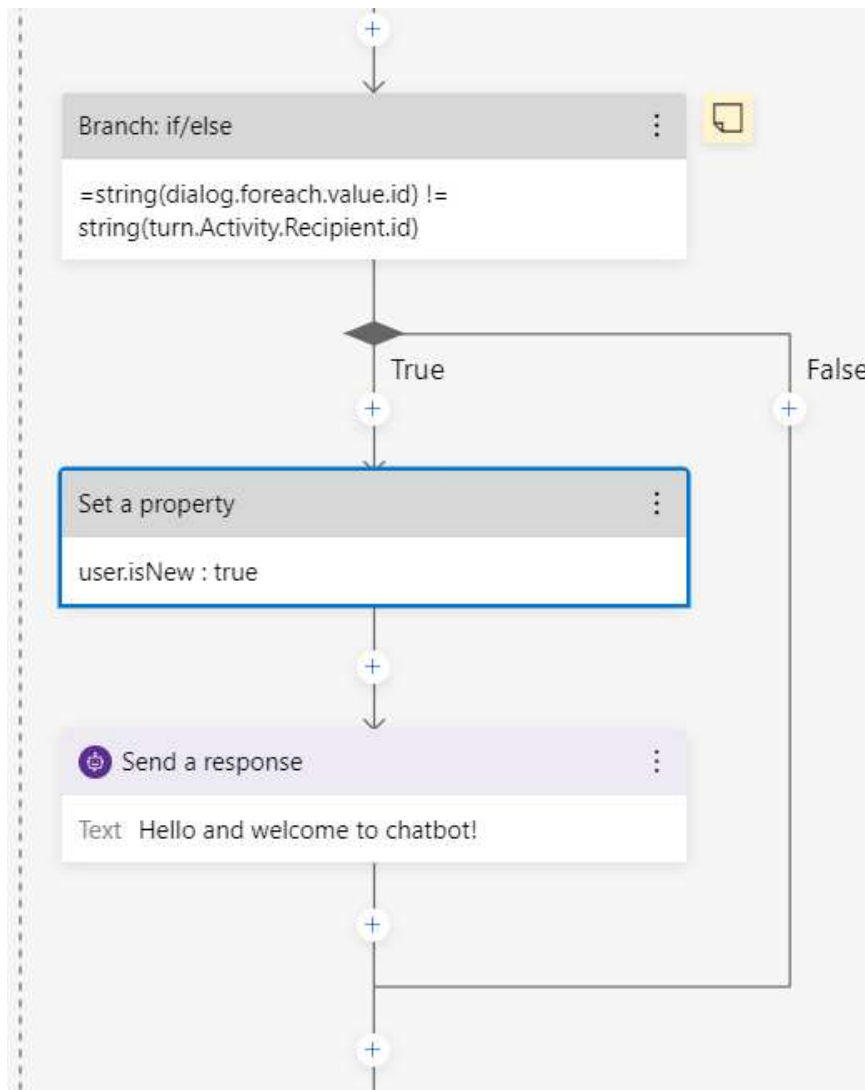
+

Branch: if/else

=string(dialog.foreach.value.id) != string(turn.Activity.Recipient.id)

True

False

+

+

Set a property

user.isNew : true

+

Send a response

Text Hello and welcome to chatbot!

+

+